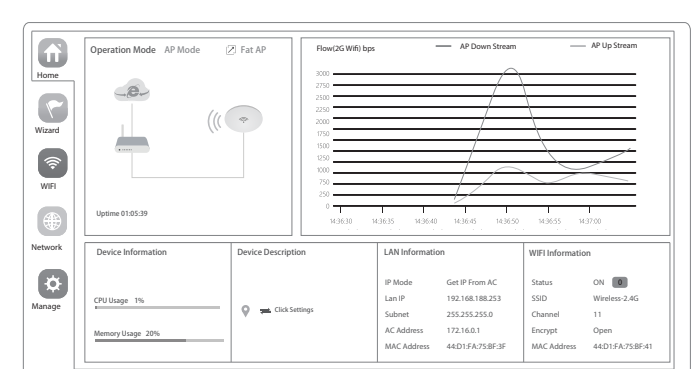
Home

Wizard

WIFI

Network

Manage

Operation Mode AP Mode Fat AP

Uptime 01:05:39

Flow(2G Wifi) bps AP Down Stream AP Up Stream

3000
2750
2500
2250
2000
1750
1500
1250
1000
750
500
250
0

14:36:30 14:36:35 14:36:40 14:36:45 14:36:50 14:36:55 14:37:00

Device Information

CPU Usage 1%

Memory Usage 20%

Device Description

Click Settings

LAN Information

| IP Mode | Get IP From AC |
|---|---|
| Lan IP | 192.168.188.253 |
| Subnet | 255.255.255.0 |
| AC Address | 172.16.0.1 |
| MAC Address | 44:D1:FA:75:BF:3F |

WIFI Information

| Status | ON 0 |
|---|---|
| SSID | Wireless-2.4G |
| Channel | 11 |
| Encrypt | Open |
| MAC Address | 44:D1:FA:75:BF:41 |